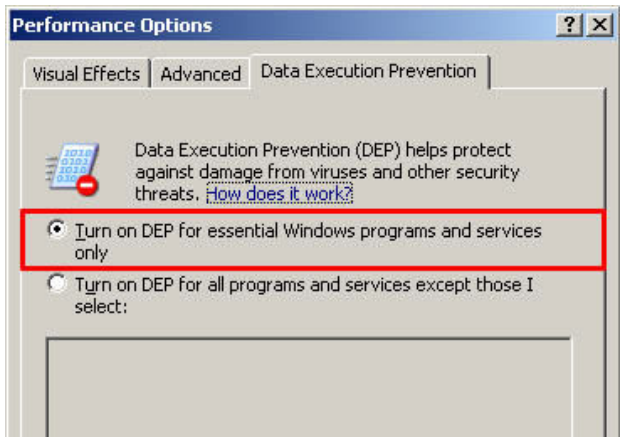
Performance Options

?

Visual Effects | Advanced | Data Execution Prevention

1010
0101
1010
010

Data Execution Prevention (DEP) helps protect against damage from viruses and other security threats. How does it work?

Turn on DEP for essential Windows programs and services only

Turn on DEP for all programs and services except those I select: